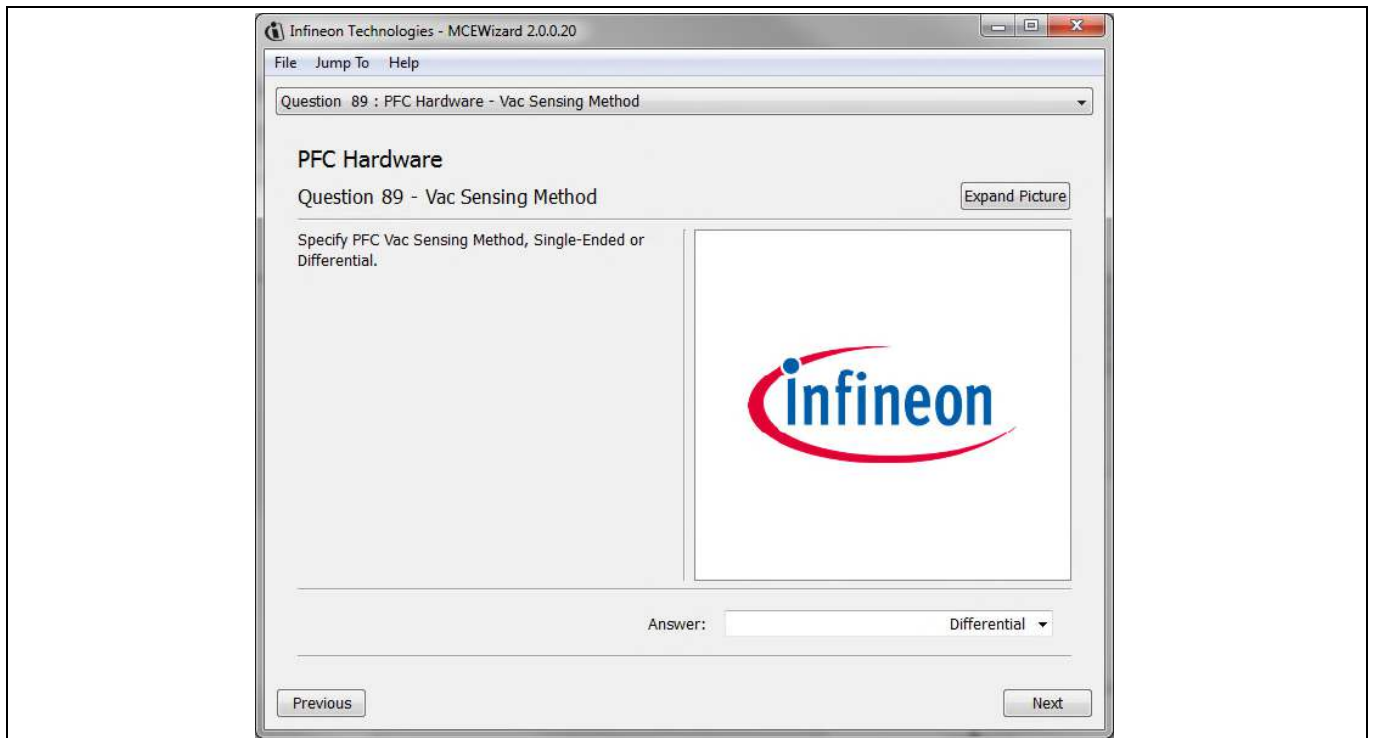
Infineon Technologies - MCEWizard 2.0.0.20

File Jump To Help

Question 89 : PFC Hardware - Vac Sensing Method

PFC Hardware

Question 89 - Vac Sensing Method

Expand Picture

Specify PFC Vac Sensing Method, Single-Ended or Differential.

infineon

Answer: Differential

Previous

Next